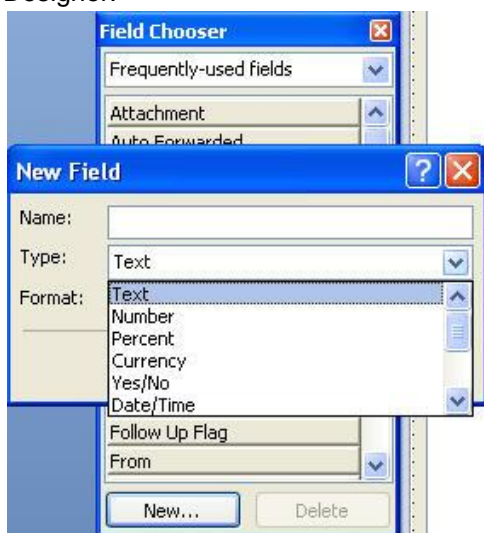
Designer.

Field Chooser

Frequently-used fields

Attachment

Auto Forwarded

New Field

Name:

Type:

Text

Format:

Text

Number

Percent

Currency

Yes/No

Date/Time

Follow Up Flag

From

New...

Delete